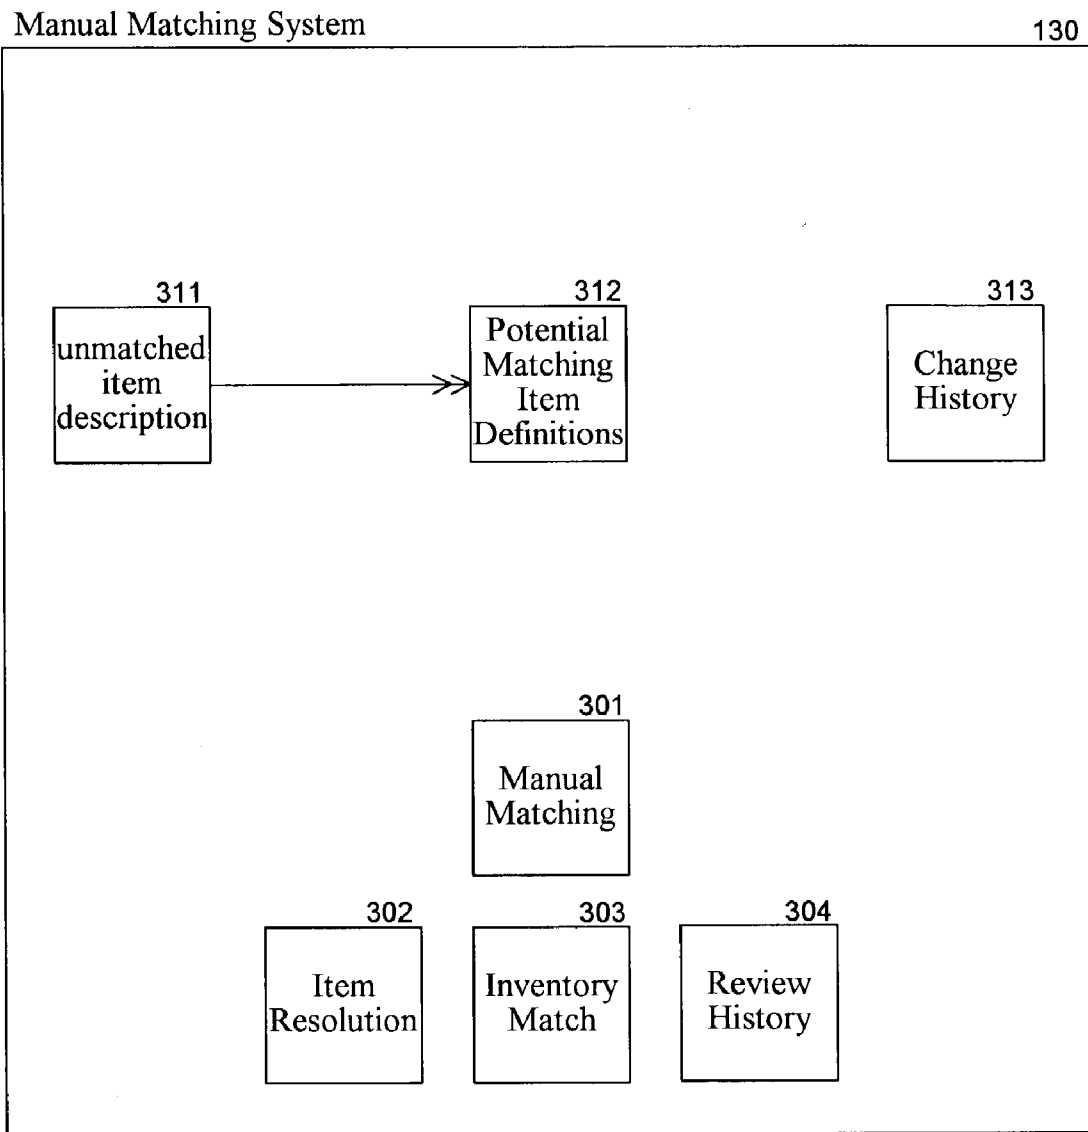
Manual Matching System

130

311
unmatched item description

312
Potential Matching Item Definitions

313
Change History

301
Manual Matching

302
Item Resolution

303
Inventory Match

304
Review History